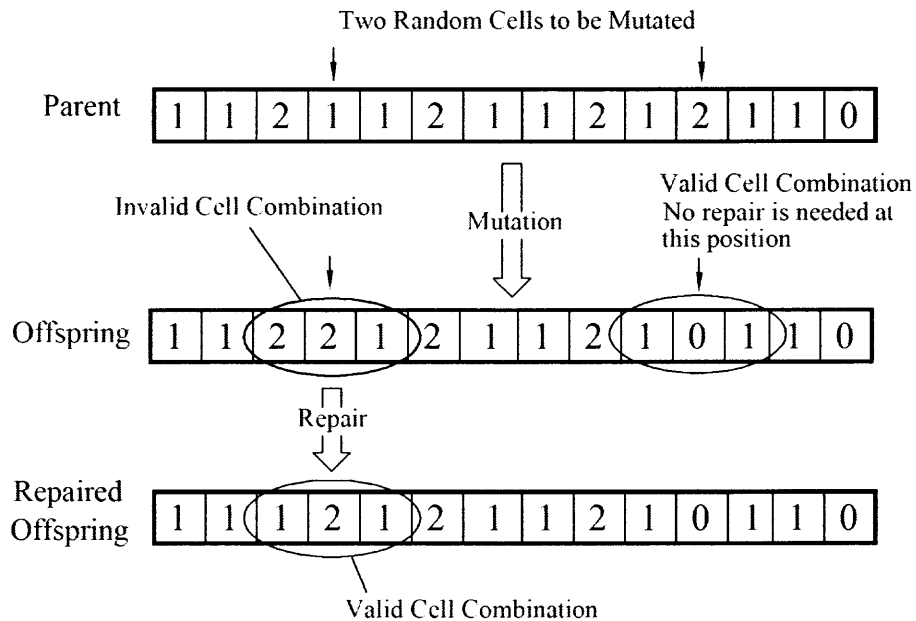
Two Random Cells to be Mutated

Parent

| 1 | 1 | 2 | 1 | 1 | 2 | 1 | 1 | 2 | 1 | 2 | 1 | 1 | 0 |
|---|---|---|---|---|---|---|---|---|---|---|---|---|---|

Invalid Cell Combination

Mutation

Valid Cell Combination
No repair is needed at this position

Offspring

| 1 | 1 | 2 | 2 | 1 | 2 | 1 | 1 | 2 | 1 | 0 | 1 | 1 | 0 |
|---|---|---|---|---|---|---|---|---|---|---|---|---|---|

Repair

Repaired Offspring

| 1 | 1 | 1 | 2 | 1 | 2 | 1 | 1 | 2 | 1 | 0 | 1 | 1 | 0 |
|---|---|---|---|---|---|---|---|---|---|---|---|---|---|

Valid Cell Combination